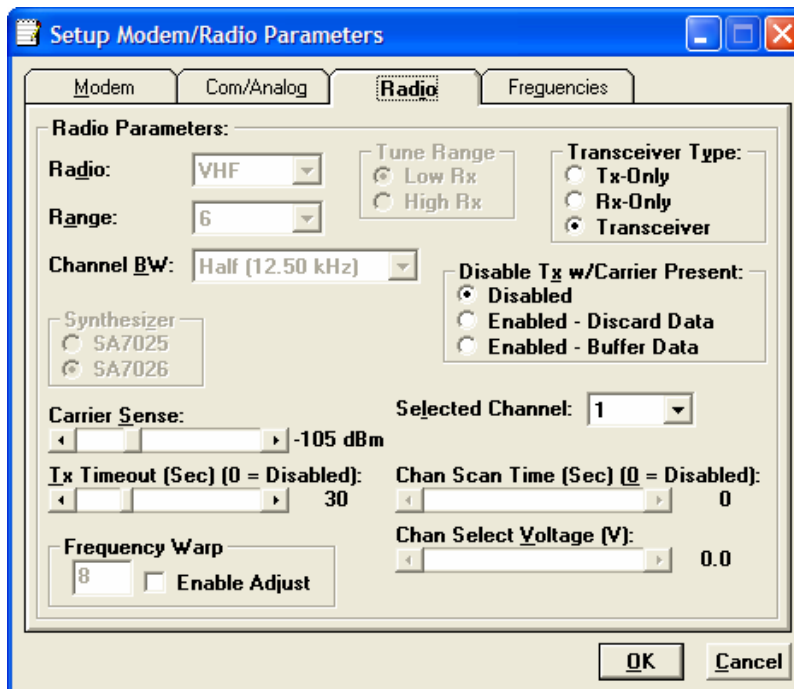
Setup Modem/Radio Parameters

Modem
Com/Analog
Radio
Frequencies

Radio Parameters:

Radio: VHF
Range: 6
Channel BW: Half (12.50 kHz)

Tune Range
Low Rx
High Rx

Transceiver Type:
Tx-Only
Rx-Only
Transceiver

Disable Tx w/Carrier Present:
Disabled
Enabled - Discard Data
Enabled - Buffer Data

Synthesizer
SA7025
SA7026

Carrier Sense:
-105 dBm

Selected Channel: 1

Tx Timeout (Sec) (0 = Disabled):
30

Chan Scan Time (Sec) (0 = Disabled):
0

Chan Select Voltage (V):
0.0

Frequency Warp
8
Enable Adjust

OK
Cancel